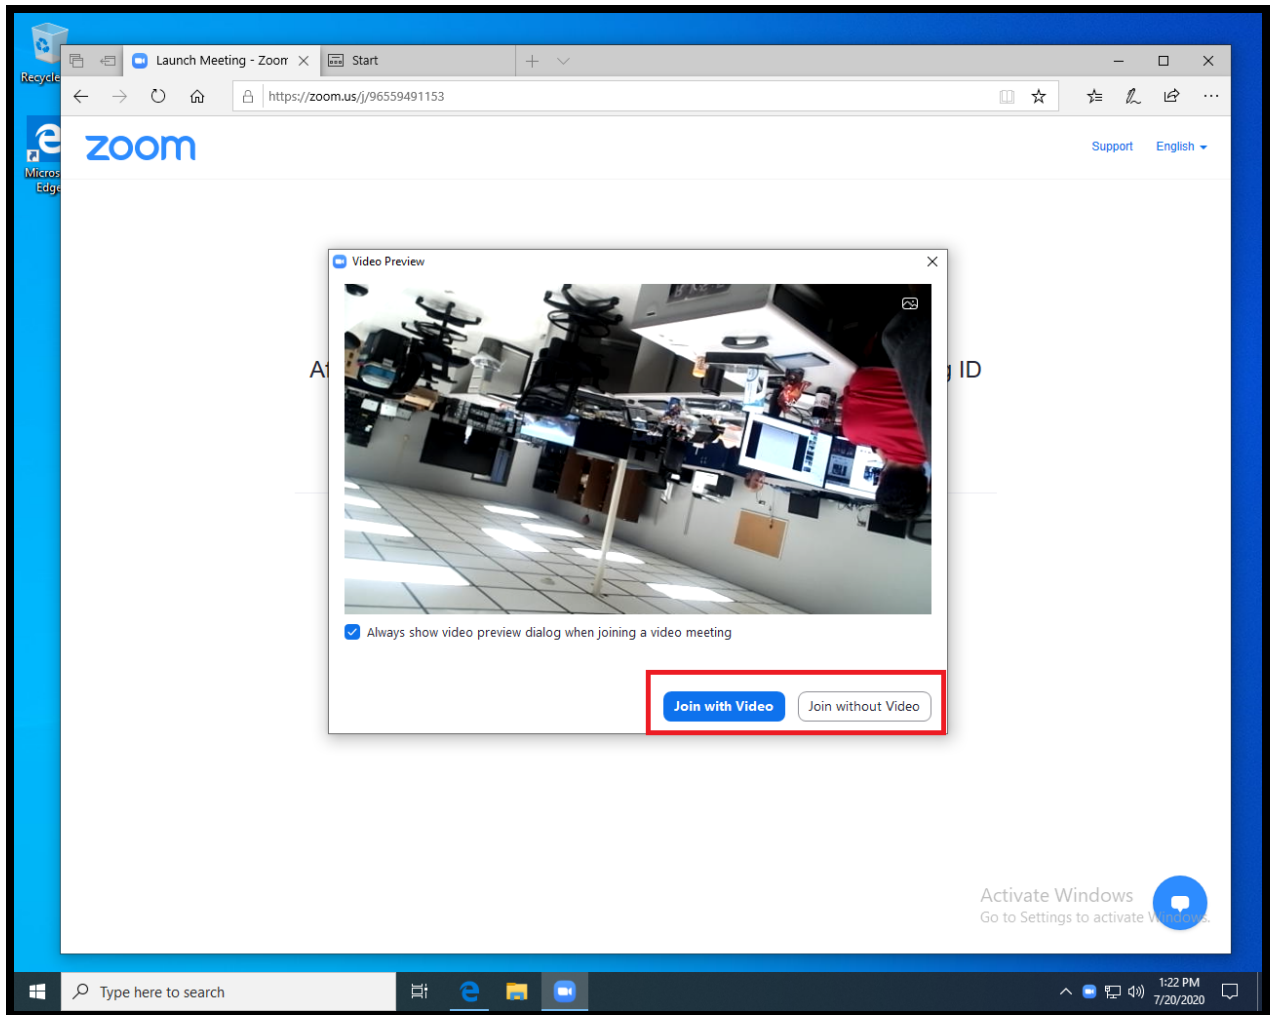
Recycle

Micros Edge

Launch Meeting - Zoom

Start

https://zoom.us/j/96559491153

zoom

Support English

At

ID

Video Preview

Always show video preview dialog when joining a video meeting

Join with Video

Join without Video

Activate Windows
Go to Settings to activate Windows.

Type here to search

1:22 PM
7/20/2020